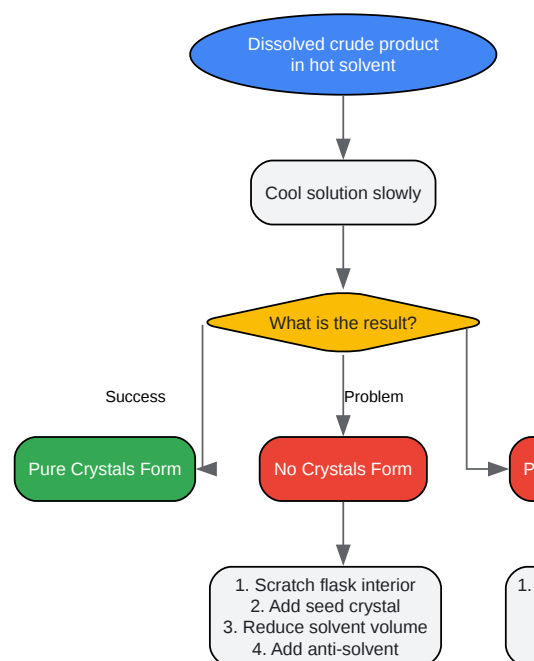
Dissolved crude product in hot solvent

Cool solution slowly

What is the result?

Success

Problem

Pure Crystals Form

No Crystals Form

P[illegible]

1. Scratch flask interior
2. Add seed crystal
3. Reduce solvent volume
4. Add anti-solvent

1. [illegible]